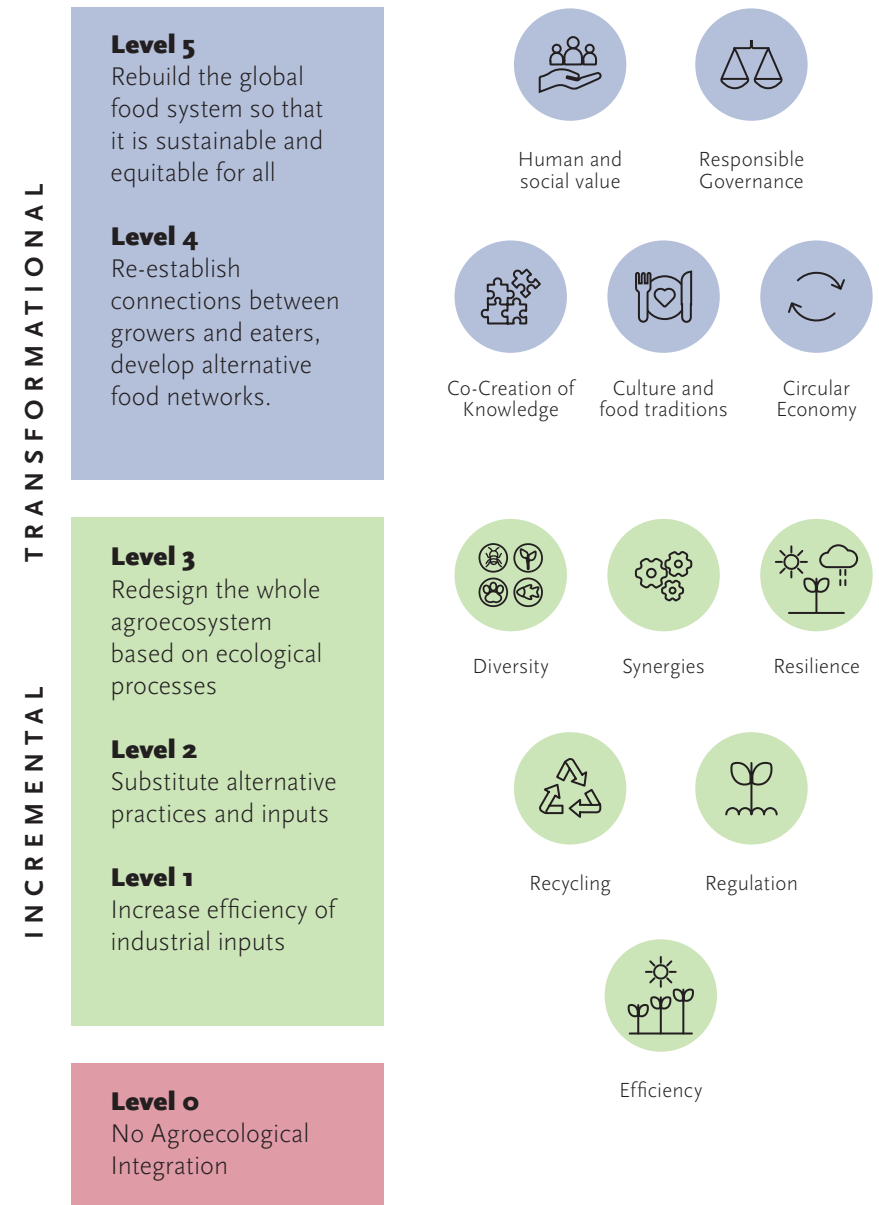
TRANSFORMATIONAL

Level 5
Rebuild the global food system so that it is sustainable and equitable for all

Level 4
Re-establish connections between growers and eaters, develop alternative food networks.

INCREMENTAL

Level 3
Redesign the whole agroecosystem based on ecological processes

Level 2
Substitute alternative practices and inputs

Level 1
Increase efficiency of industrial inputs

Level 0
No Agroecological Integration

Human and social value

Responsible Governance

Co-Creation of Knowledge

Culture and food traditions

Circular Economy

Diversity

Synergies

Resilience

Recycling

Regulation

Efficiency